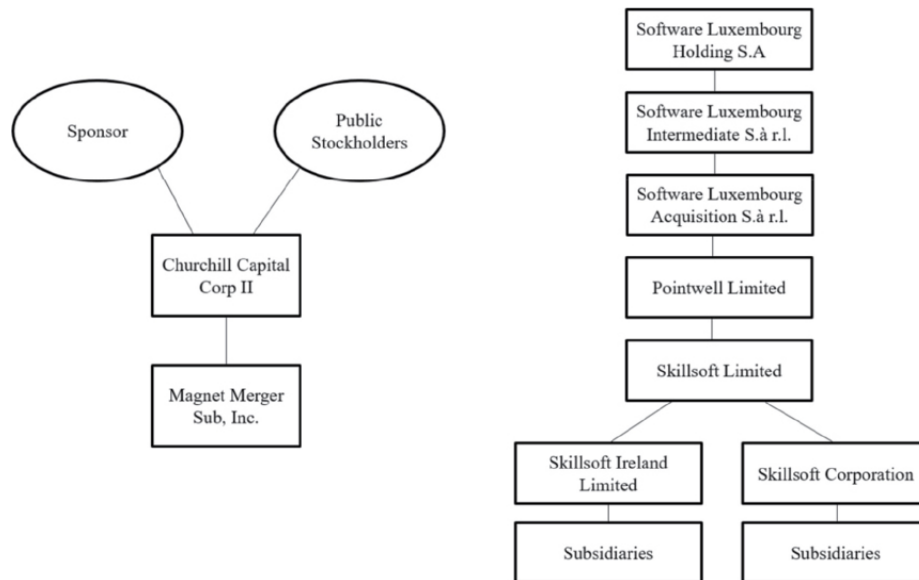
Sponsor

Public Stockholders

Churchill Capital Corp II

Magnet Merger Sub, Inc.

Software Luxembourg Holding S.A

Software Luxembourg Intermediate S.à r.l.

Software Luxembourg Acquisition S.à r.l.

Pointwell Limited

Skillsoft Limited

Skillsoft Ireland Limited

Skillsoft Corporation

Subsidiaries

Subsidiaries